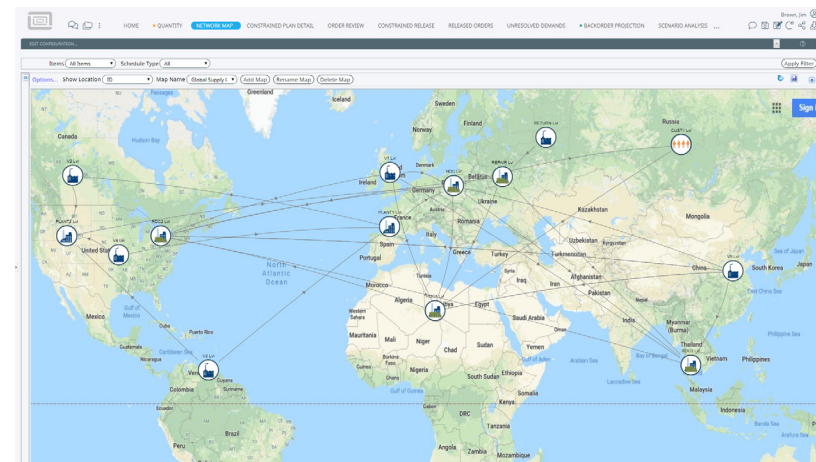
HOME • QUANTITY NETWORK MAP CONSTRAINED PLAN DETAIL ORDER REVIEW CONSTRAINED RELEASE RELEASED ORDERS UNRESOLVED DEMANDS • BACKORDER PROJECTION SCENARIO ANALYSIS ...

Brown, Jim

EDIT CONFIGURATION...

Items All Items Schedule Type All

Apply Filter

Options... Show Location ID Map Name Global Supply Add Map Rename Map Delete Map

Sign in

Greenland Iceland Sweden Norway Finland Russia Canada Hudson Bay Denmark Ireland Germany Belarus Ukraine Kazakhstan Mongolia France Romania Italy Spain Portugal Greece Turkey Uzbekistan Kyrgyzstan Turkmenistan Syria Iraq Iran Afghanistan Pakistan China South Korea Japan Sea of Japan East China Sea United States North Atlantic Ocean Morocco Algeria Libya Egypt Saudi Arabia Oman Western Sahara Mauritania Mali Niger Chad Sudan Yemen Gulf of Aden Arabian Sea India Myanmar (Burma) Thailand Vietnam Philippines Bay of Bengal Laccadive Sea Malaysia Indonesia Mexico Gulf of Mexico Cuba Puerto Rico Caribbean Sea Venezuela Colombia Brazil Peru Nigeria Ethiopia South Sudan Kenya Gulf of Guinea DRC Tanzania Angola Zambia Mozambique Java Sea Banda Sea